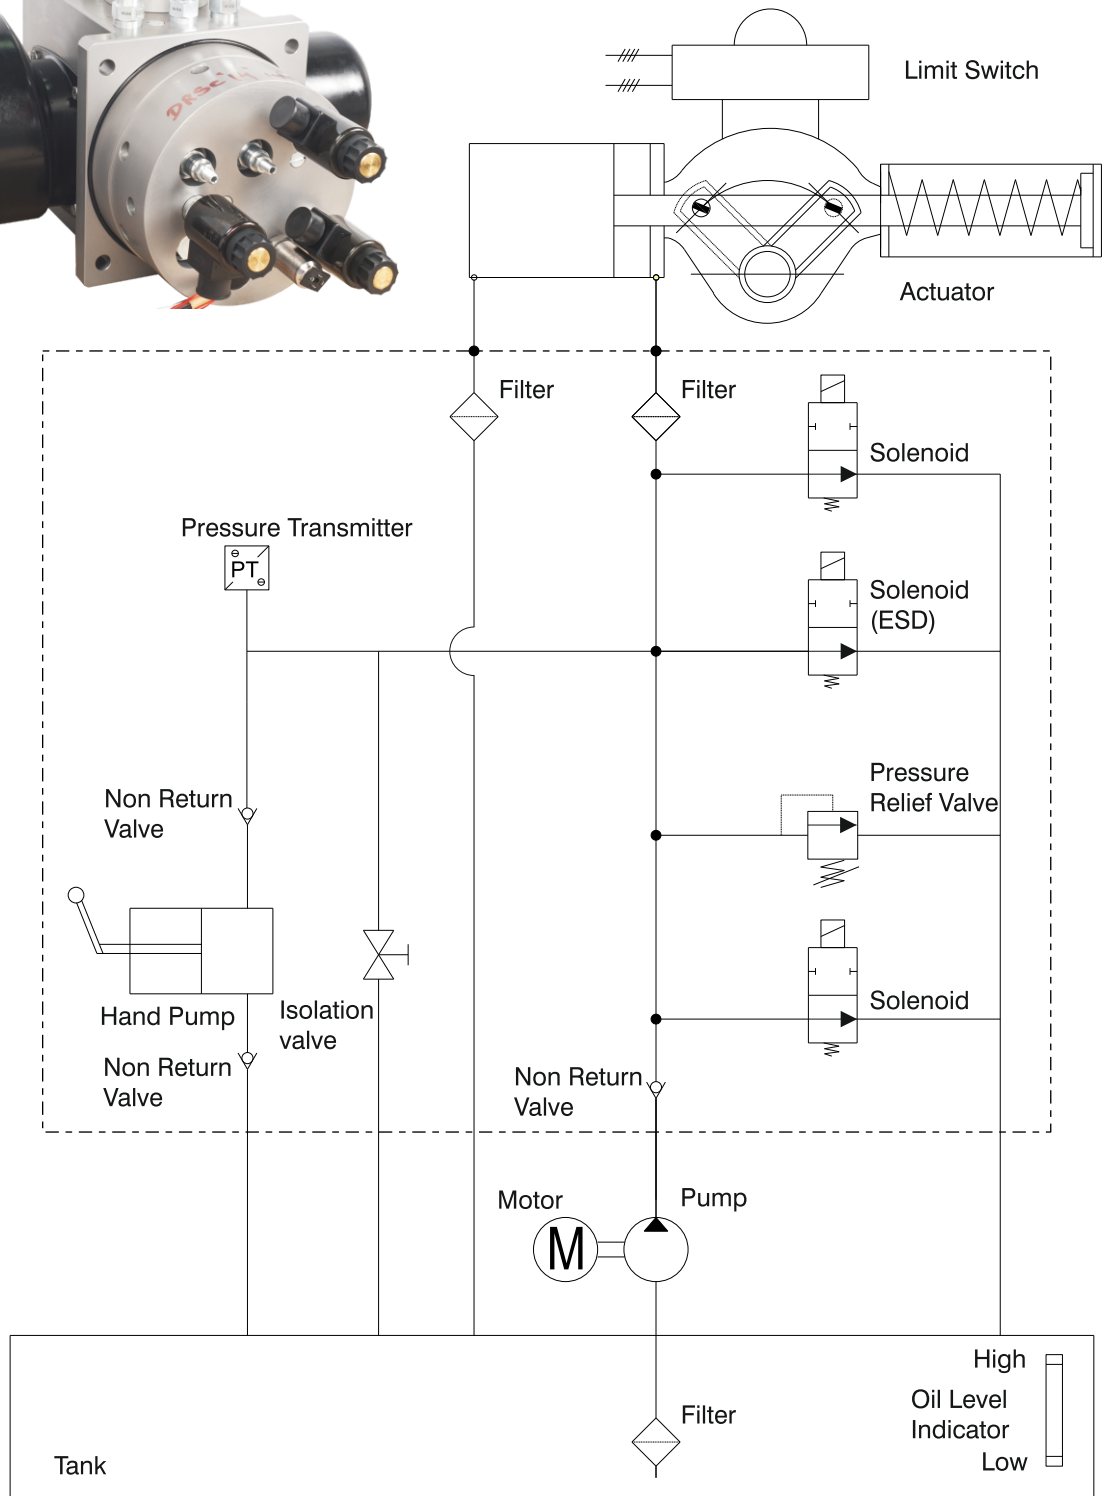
Limit Switch

Actuator

Filter

Filter

Solenoid

Pressure Transmitter

PT

Solenoid (ESD)

Pressure Relief Valve

Non Return Valve

Hand Pump

Isolation valve

Solenoid

Non Return Valve

Non Return Valve

Motor

M

Pump

High

Oil Level Indicator

Low

Filter

Tank